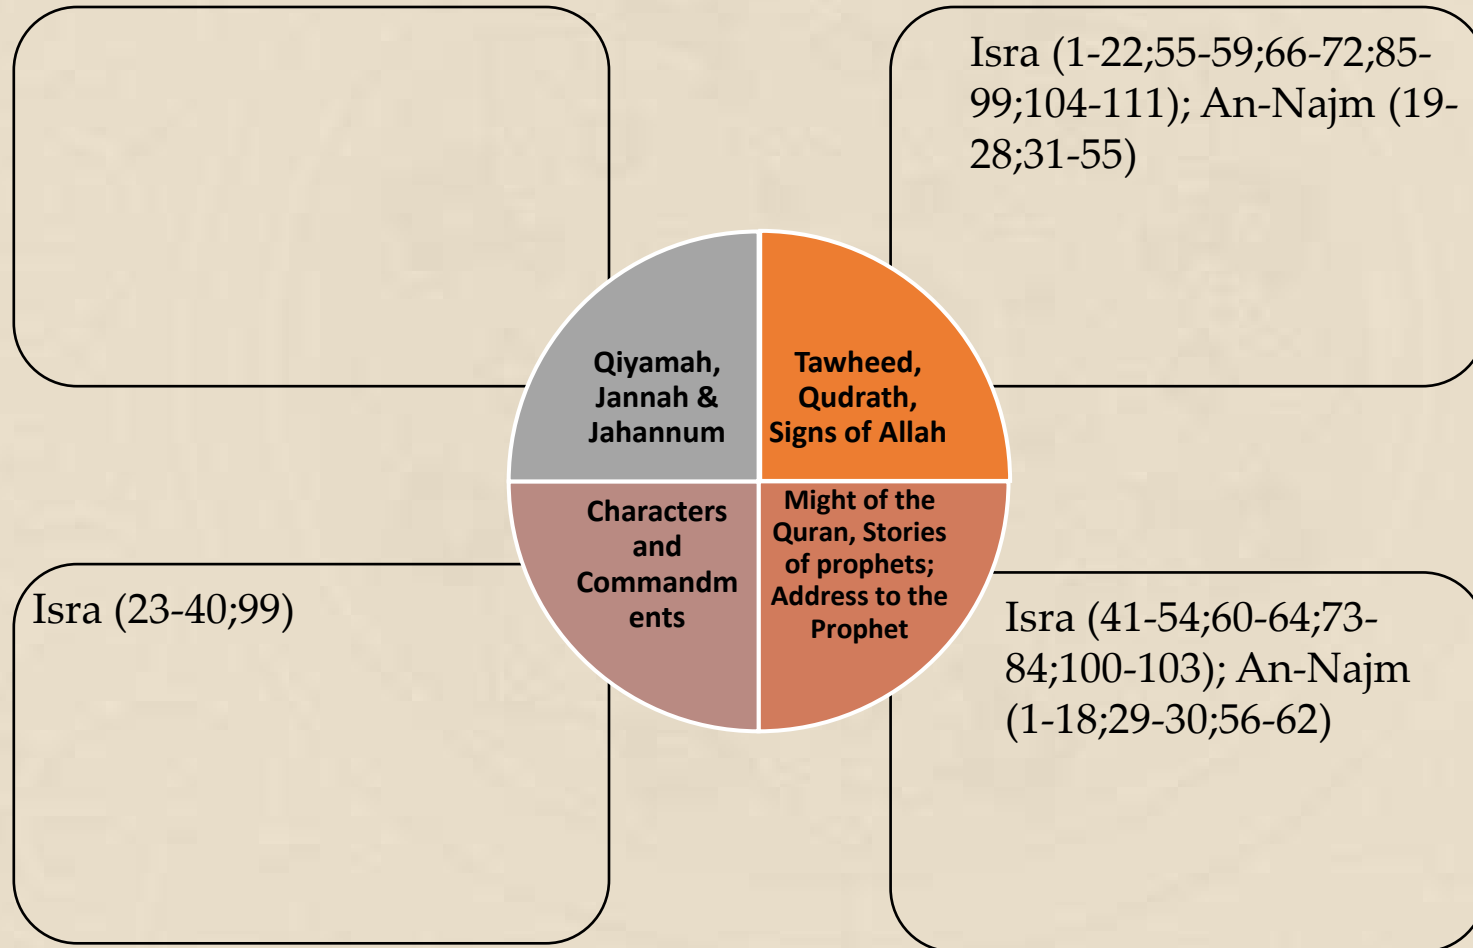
Isra (1-22;55-59;66-72;85-99;104-111); An-Najm (19-28;31-55)

Qiyamah, Jannah & Jahannum

Tawheed, Qudrath, Signs of Allah

Characters and Commandments

Might of the Quran, Stories of prophets; Address to the Prophet

Isra (23-40;99)

Isra (41-54;60-64;73-84;100-103); An-Najm (1-18;29-30;56-62)